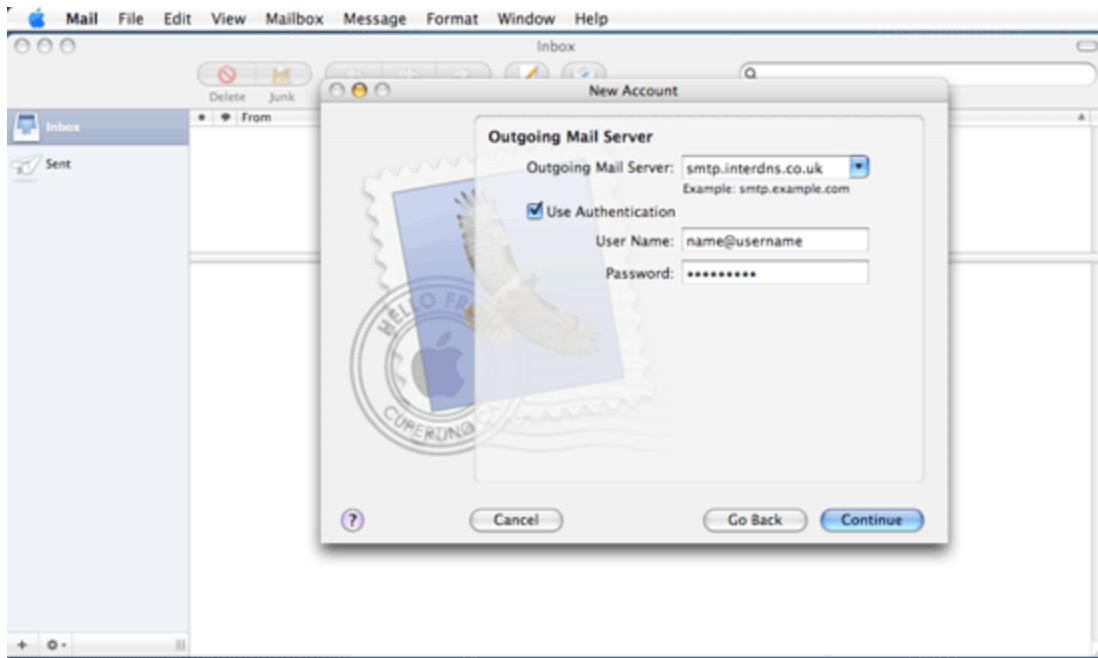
Mail File Edit View Mailbox Message Format Window Help

Inbox

Delete Junk

From

Inbox

Sent

New Account

Outgoing Mail Server

Outgoing Mail Server: smtp.interdns.co.uk

Example: smtp.example.com

Use Authentication

User Name: name@username

Password: ••••••••••

HELLO FR

CUPERTINO

?

Cancel

Go Back

Continue